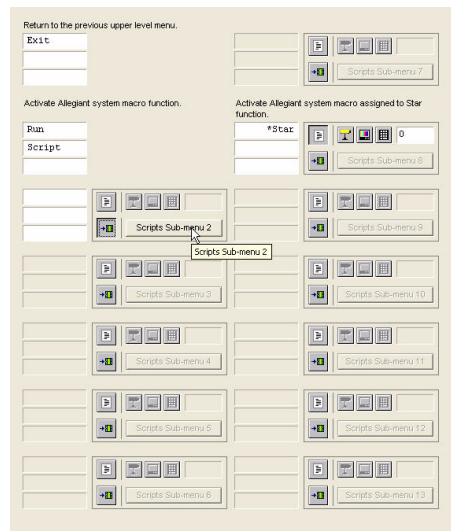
Return to the previous upper level menu.

Exit

Scripts Sub-menu 7

Activate Allegiant system macro function.

Run

Script

Activate Allegiant system macro assigned to Star function.

*Star

0

Scripts Sub-menu 8

Scripts Sub-menu 2

Scripts Sub-menu 2

Scripts Sub-menu 9

Scripts Sub-menu 3

Scripts Sub-menu 10

Scripts Sub-menu 4

Scripts Sub-menu 11

Scripts Sub-menu 5

Scripts Sub-menu 12

Scripts Sub-menu 6

Scripts Sub-menu 13